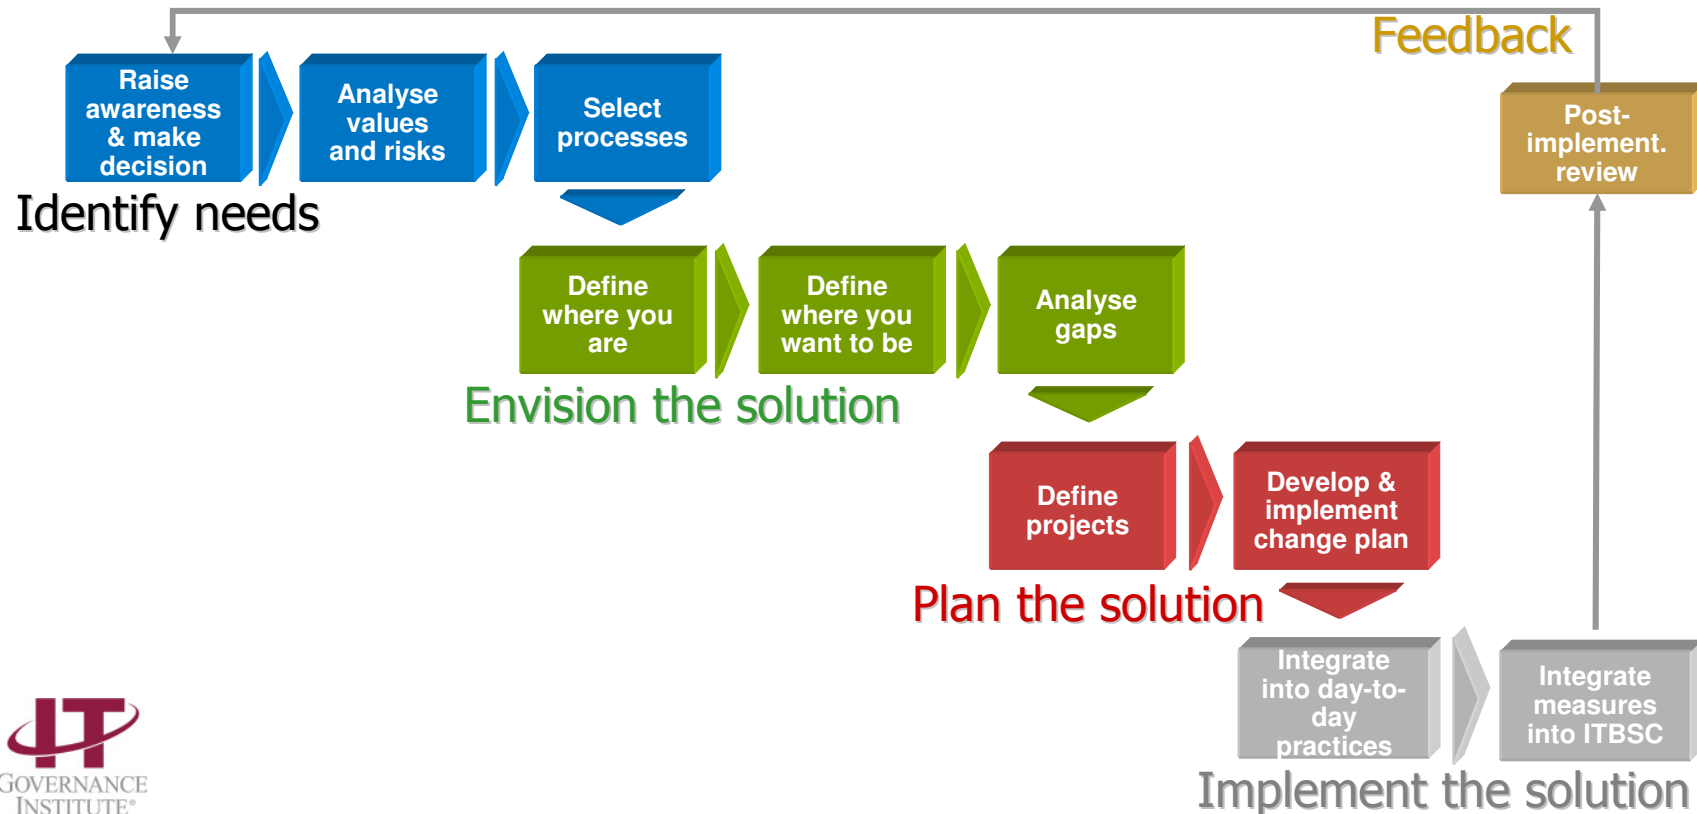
Feedback

Raise awareness & make decision

Analyse values and risks

Select processes

Identify needs

Post-implement. review

Define where you are

Define where you want to be

Analyse gaps

Envision the solution

Define projects

Develop & implement change plan

Plan the solution

Integrate into day-to-day practices

Integrate measures into ITBSC

Implement the solution

IT GOVERNANCE INSTITUTE®